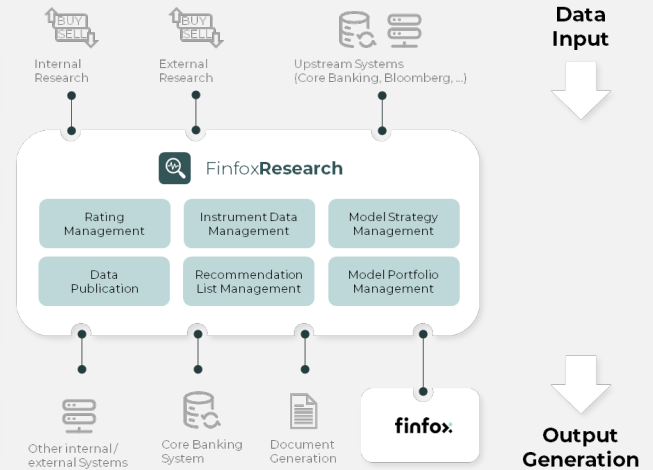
BUY
SELL
Internal Research

BUY
SELL
External Research

Upstream Systems (Core Banking, Bloomberg, ...)

Data Input

FinfoxResearch

Rating Management

Instrument Data Management

Model Strategy Management

Data Publication

Recommendation List Management

Model Portfolio Management

Other internal / external Systems

Core Banking System

Document Generation

finfox.

Output Generation